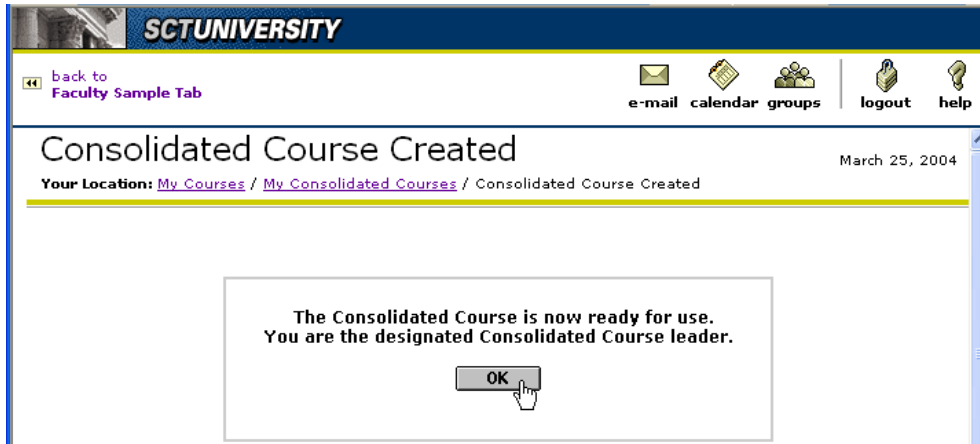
SCTUNIVERSITY

back to
Faculty Sample Tab

e-mail calendar groups logout help

Consolidated Course Created

March 25, 2004

Your Location: My Courses / My Consolidated Courses / Consolidated Course Created

The Consolidated Course is now ready for use.
You are the designated Consolidated Course leader.

OK